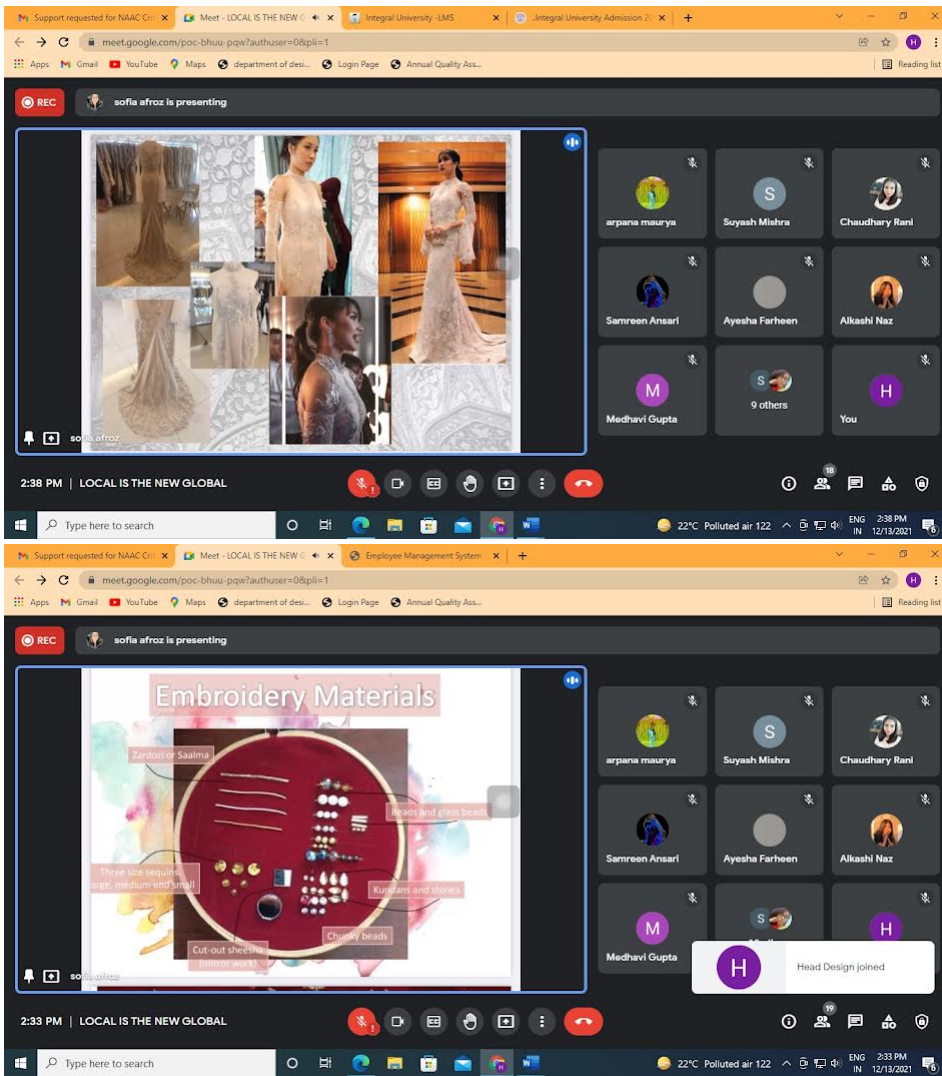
Support requested for NAAC Cri ×
Meet - LOCAL IS THE NEW G ×
Integral University -LMS ×
Integral University Admission 20 ×
+

meet.google.com/poc-bhuu-pqw?authuser=0&pli=1

Apps Gmail YouTube Maps department of desi... Login Page Annual Quality Ass...
Reading list

REC
sofia afroz is presenting

sofia afroz

arpana maurya
S
Suyash Mishra
Chaudhary Rani
Samreen Ansari
Ayesha Farheen
Alkashi Naz
M
Medhavi Gupta
S
9 others
H
You

2:38 PM | LOCAL IS THE NEW GLOBAL

18

Type here to search
22°C Polluted air 122
ENG IN
2:38 PM 12/13/2021

Support requested for NAAC Cri ×
Meet - LOCAL IS THE NEW G ×
Employee Management System ×
+

meet.google.com/poc-bhuu-pqw?authuser=0&pli=1

Apps Gmail YouTube Maps department of desi... Login Page Annual Quality Ass...
Reading list

REC
sofia afroz is presenting

Embroidery Materials

Zardozi or Saalma
Beads and glass beads
Three size sequins large, medium and small
Kundans and stones
Chunky beads
Cut-out sheesha (mirror work)

sofia afroz

arpana maurya
S
Suyash Mishra
Chaudhary Rani
Samreen Ansari
Ayesha Farheen
Alkashi Naz
M
Medhavi Gupta
S
H
H
Head Design joined

2:33 PM | LOCAL IS THE NEW GLOBAL

19

Type here to search
22°C Polluted air 122
ENG IN
2:33 PM 12/13/2021